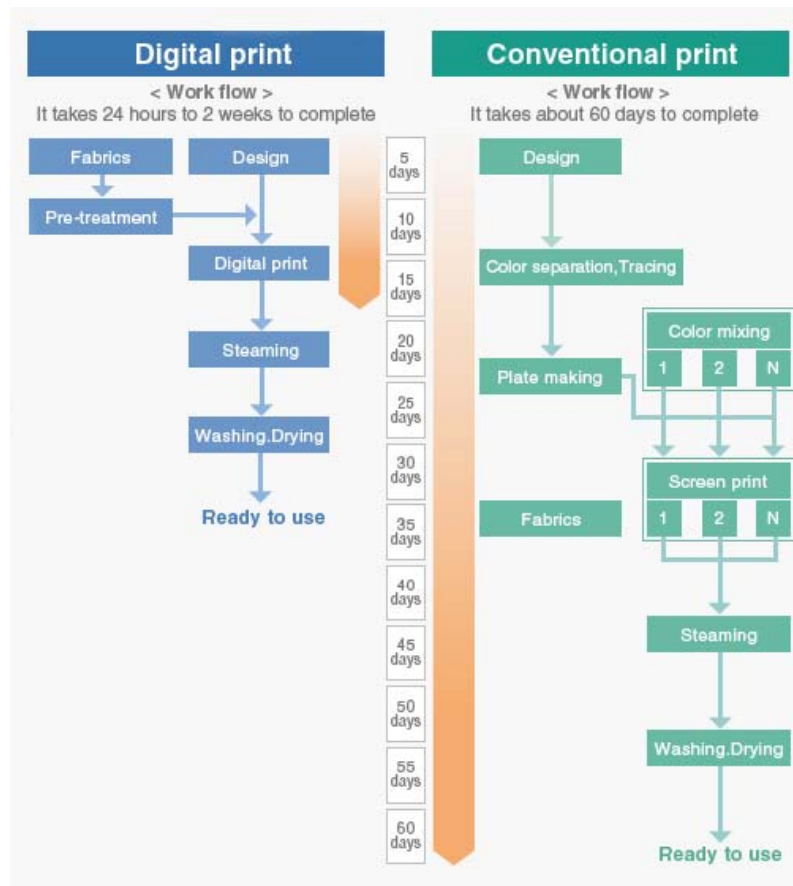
Digital print

< Work flow >
It takes 24 hours to 2 weeks to complete

Fabrics
Design
Pre-treatment
Digital print
Steaming
Washing.Drying
Ready to use

5 days
10 days
15 days
20 days
25 days
30 days
35 days
40 days
45 days
50 days
55 days
60 days

Conventional print

< Work flow >
It takes about 60 days to complete

Design
Color separation,Tracing
Color mixing
1
2
N
Plate making
Screen print
Fabrics
1
2
N
Steaming
Washing.Drying
Ready to use